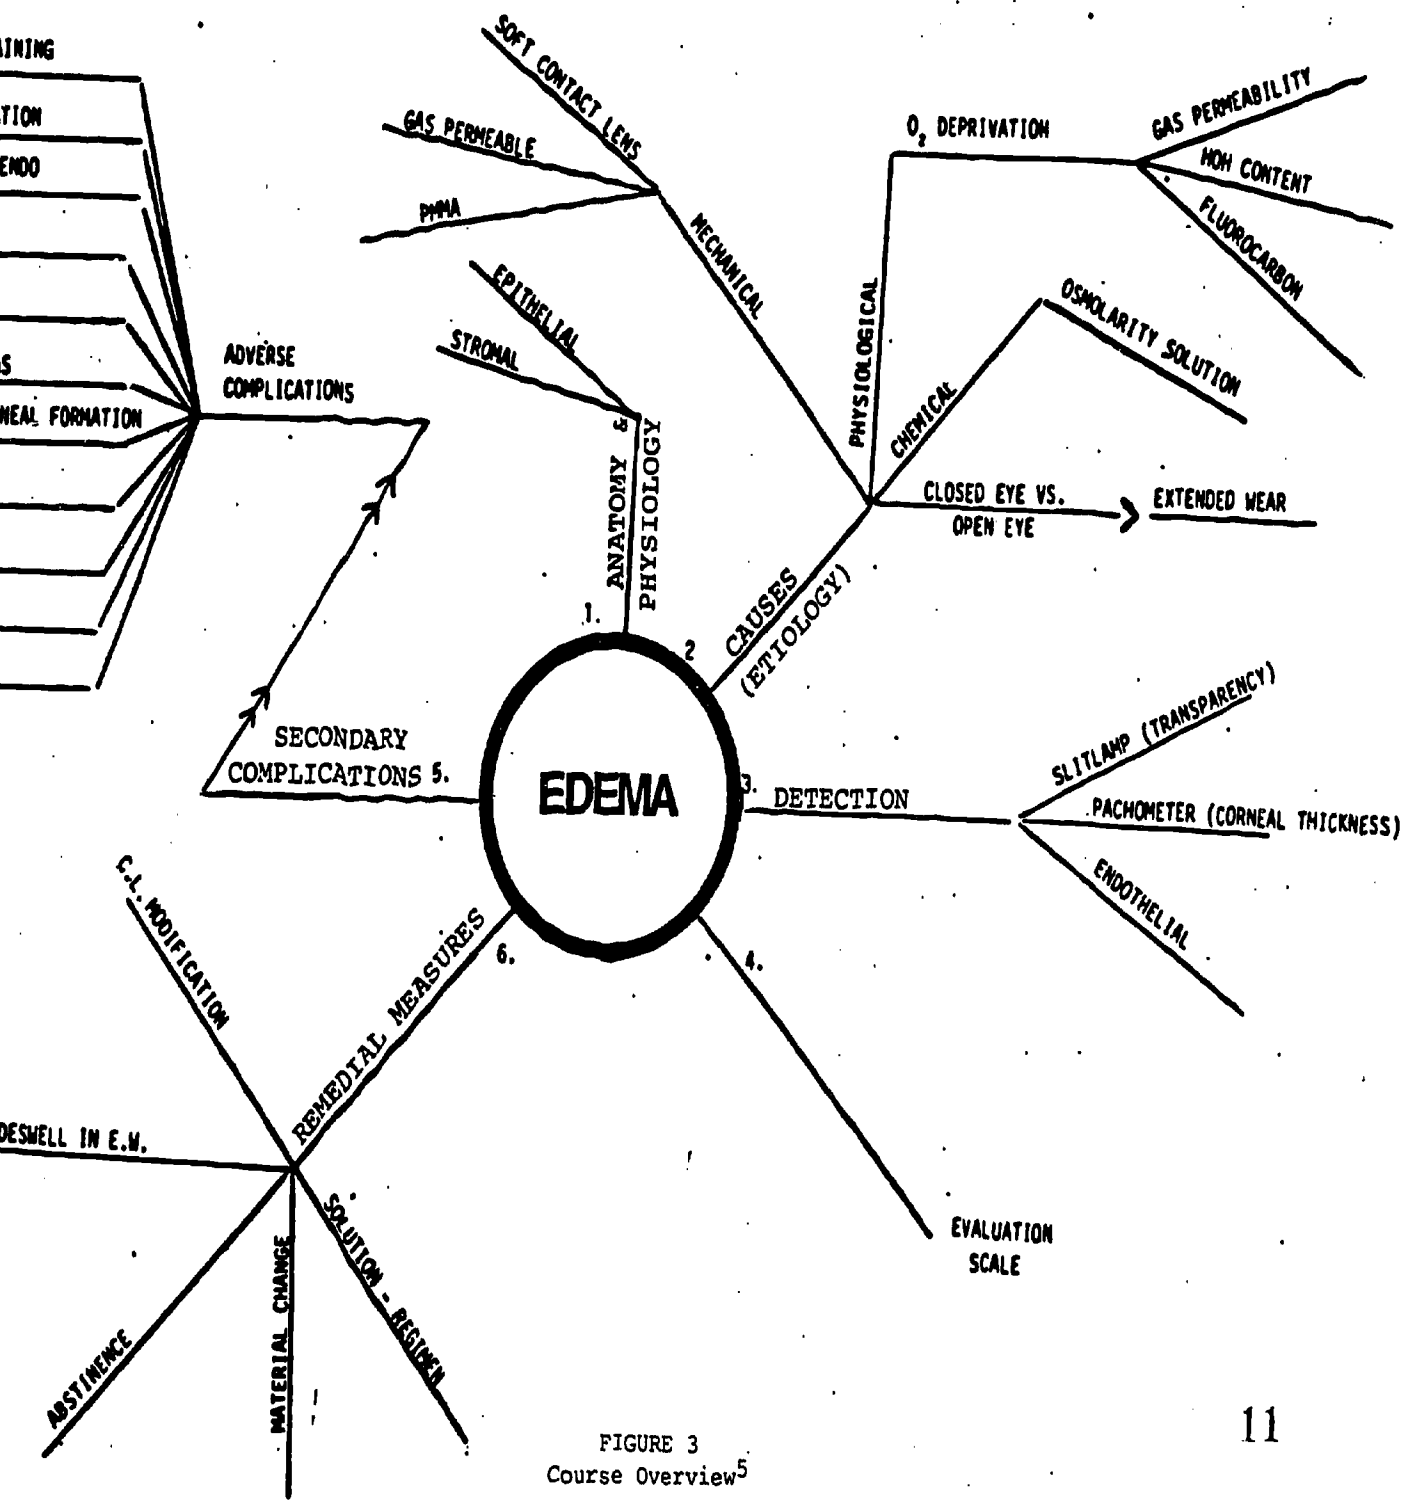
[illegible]AINING

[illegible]TION

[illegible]ENDO

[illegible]S

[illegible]NEAL FORMATION

ADVERSE COMPLICATIONS

SOFT CONTACT LENS

GAS PERMEABLE

PMMA

MECHANICAL

EPITHELIAL

STROMAL

ANATOMY & PHYSIOLOGY

$O_2$ DEPRIVATION

GAS PERMEABILITY

HOH CONTENT

FLUOROCARBON

PHYSIOLOGICAL

OSMOLARITY SOLUTION

CHEMICAL

CLOSED EYE VS. OPEN EYE

EXTENDED WEAR

1.

2

CAUSES (ETIOLOGY)

SECONDARY COMPLICATIONS 5.

EDEMA

3. DETECTION

SLITLAMP (TRANSPARENCY)

PACHOMETER (CORNEAL THICKNESS)

ENDOTHELIAL

C.L. MODIFICATION

REMEDIAL MEASURES

6.

4.

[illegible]DESWELL IN E.W.

SOLUTION - REGIMEN

MATERIAL CHANGE

ABSTINENCE

EVALUATION SCALE

FIGURE 3
Course Overview$^5$

11